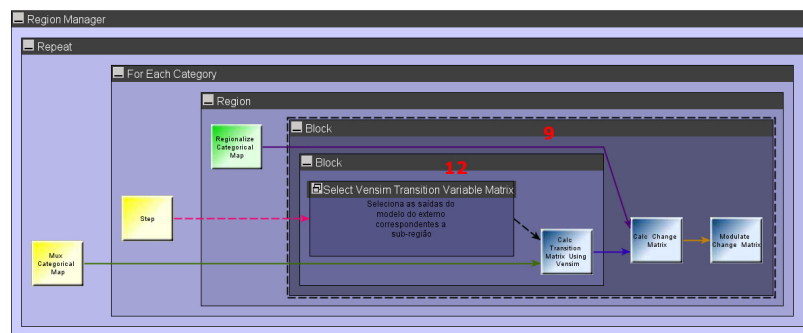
Region Manager

Repeat

For Each Category

Region

Block

9

Block

12

Select Vensim Transition Variable Matrix

Seleciona as saídas do modelo do externo correspondentes a sub-região

Regionalize Categorical Map

Step

Mux Categorical Map

Calc Transition Matrix Using Vensim

Calc Change Matrix

Modulate Change Matrix